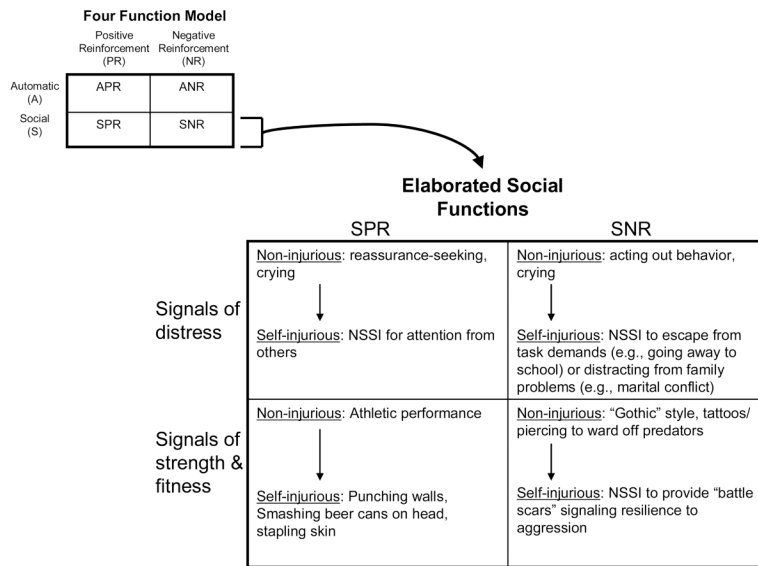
Four Function Model

|  | Positive Reinforcement (PR) | Negative Reinforcement (NR) |
|---|---|---|
| Automatic (A) | APR | ANR |
| Social (S) | SPR | SNR |

Elaborated Social Functions

|  | SPR | SNR |
|---|---|---|
| Signals of distress | Non-injurious: reassurance-seeking, crying<br>Self-injurious: NSSI for attention from others | Non-injurious: acting out behavior, crying<br>Self-injurious: NSSI to escape from task demands (e.g., going away to school) or distracting from family problems (e.g., marital conflict) |
| Signals of strength & fitness | Non-injurious: Athletic performance<br>Self-injurious: Punching walls, Smashing beer cans on head, stapling skin | Non-injurious: "Gothic" style, tattoos/ piercing to ward off predators<br>Self-injurious: NSSI to provide "battle scars" signaling resilience to aggression |